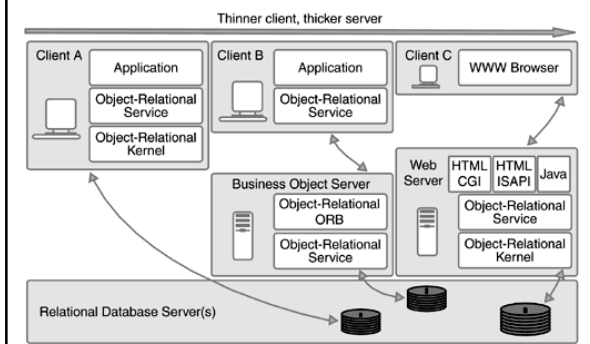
Thinner client, thicker server

Client A
Application
Object-Relational Service
Object-Relational Kernel

Client B
Application
Object-Relational Service

Client C
WWW Browser

Business Object Server
Object-Relational ORB
Object-Relational Service

Web Server
HTML CGI
HTML ISAPI
Java
Object-Relational Service
Object-Relational Kernel

Relational Database Server(s)